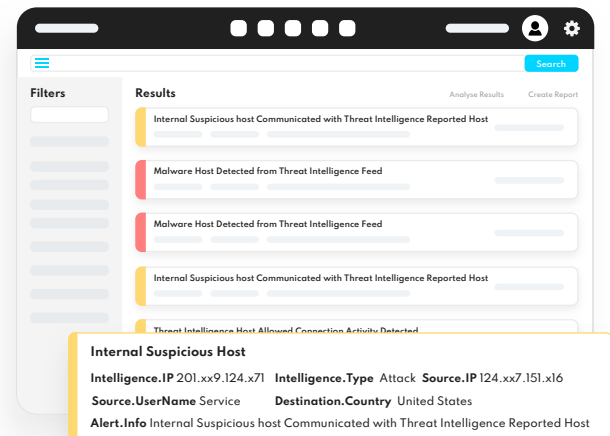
Search

Filters

Results

Analyse Results

Create Report

Internal Suspicious host Communicated with Threat Intelligence Reported Host

Malware Host Detected from Threat Intelligence Feed

Malware Host Detected from Threat Intelligence Feed

Internal Suspicious host Communicated with Threat Intelligence Reported Host

Threat Intelligence Host Allowed Connection Activity Detected

Internal Suspicious Host

Intelligence.IP 201.xx9.124.x71 Intelligence.Type Attack Source.IP 124.xx7.151.x16

Source.UserName Service Destination.Country United States

Alert.Info Internal Suspicious host Communicated with Threat Intelligence Reported Host